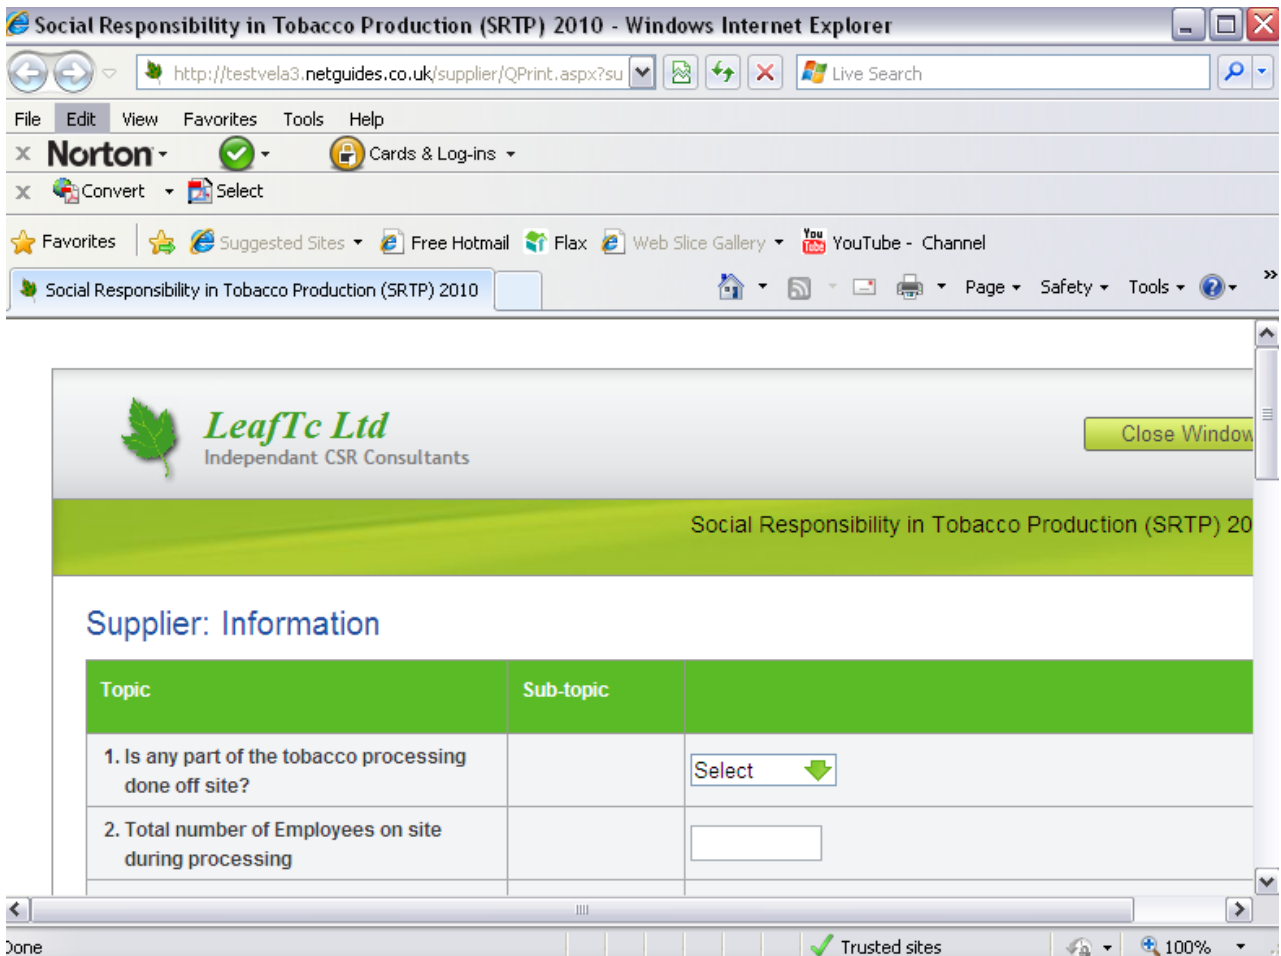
Social Responsibility in Tobacco Production (SRTP) 2010 - Windows Internet Explorer

http://testvela3.netguides.co.uk/supplier/QPrint.aspx?su

Live Search

File Edit View Favorites Tools Help

Norton

Cards & Log-ins

Convert Select

Favorites Suggested Sites Free Hotmail Flax Web Slice Gallery YouTube - Channel

Social Responsibility in Tobacco Production (SRTP) 2010

Page Safety Tools

LeafTc Ltd
Independant CSR Consultants

Close Window

Social Responsibility in Tobacco Production (SRTP) 20

Supplier: Information

| Topic | Sub-topic | |
|---|---|---|
| 1. Is any part of the tobacco processing done off site? | | Select |
| 2. Total number of Employees on site during processing | | |

Done

Trusted sites

100%